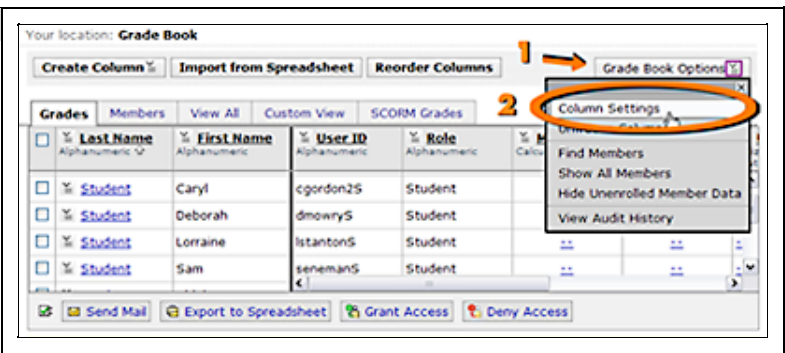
Your location: Grade Book

Create Column | Import from Spreadsheet | Reorder Columns

1

Grade Book Options

2

Grades | Members | View All | Custom View | SCORM Grades

Column Settings
Unen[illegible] Colum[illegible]
Find Members
Show All Members
Hide Unenrolled Member Data
View Audit History

| | Last Name Alphanumeric | First Name Alphanumeric | User ID Alphanumeric | Role Alphanumeric | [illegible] Calcu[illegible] | | |
|---|---|---|---|---|---|---|---|
| | Student | Caryl | cgordon25 | Student | | | |
| | Student | Deborah | dmowry5 | Student | | | |
| | Student | Lorraine | lstanton5 | Student | -- | -- | - |
| | Student | Sam | seneman5 | Student | -- | -- | - |

Send Mail | Export to Spreadsheet | Grant Access | Deny Access